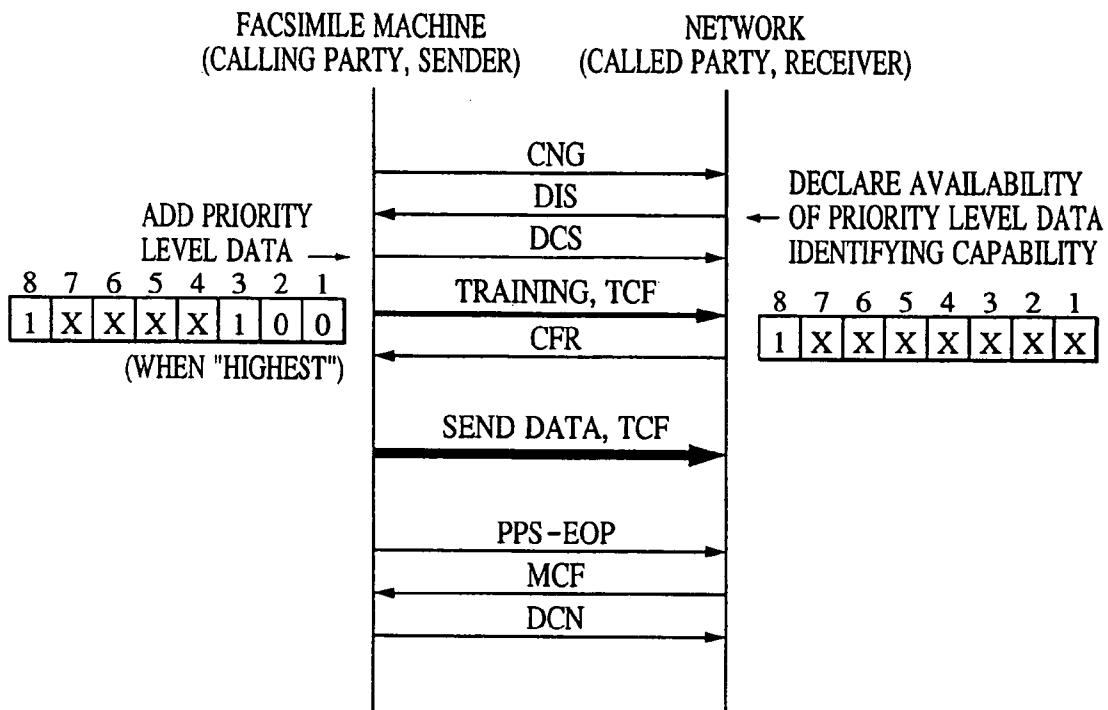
FACSIMILE MACHINE
(CALLING PARTY, SENDER)

NETWORK
(CALLED PARTY, RECEIVER)

CNG

DIS

DECLARE AVAILABILITY OF PRIORITY LEVEL DATA IDENTIFYING CAPABILITY

ADD PRIORITY LEVEL DATA

DCS

| 8 | 7 | 6 | 5 | 4 | 3 | 2 | 1 |
|---|---|---|---|---|---|---|---|
| 1 | X | X | X | X | 1 | 0 | 0 |

(WHEN "HIGHEST")

TRAINING, TCF

CFR

| 8 | 7 | 6 | 5 | 4 | 3 | 2 | 1 |
|---|---|---|---|---|---|---|---|
| 1 | X | X | X | X | X | X | X |

SEND DATA, TCF

PPS-EOP

MCF

DCN